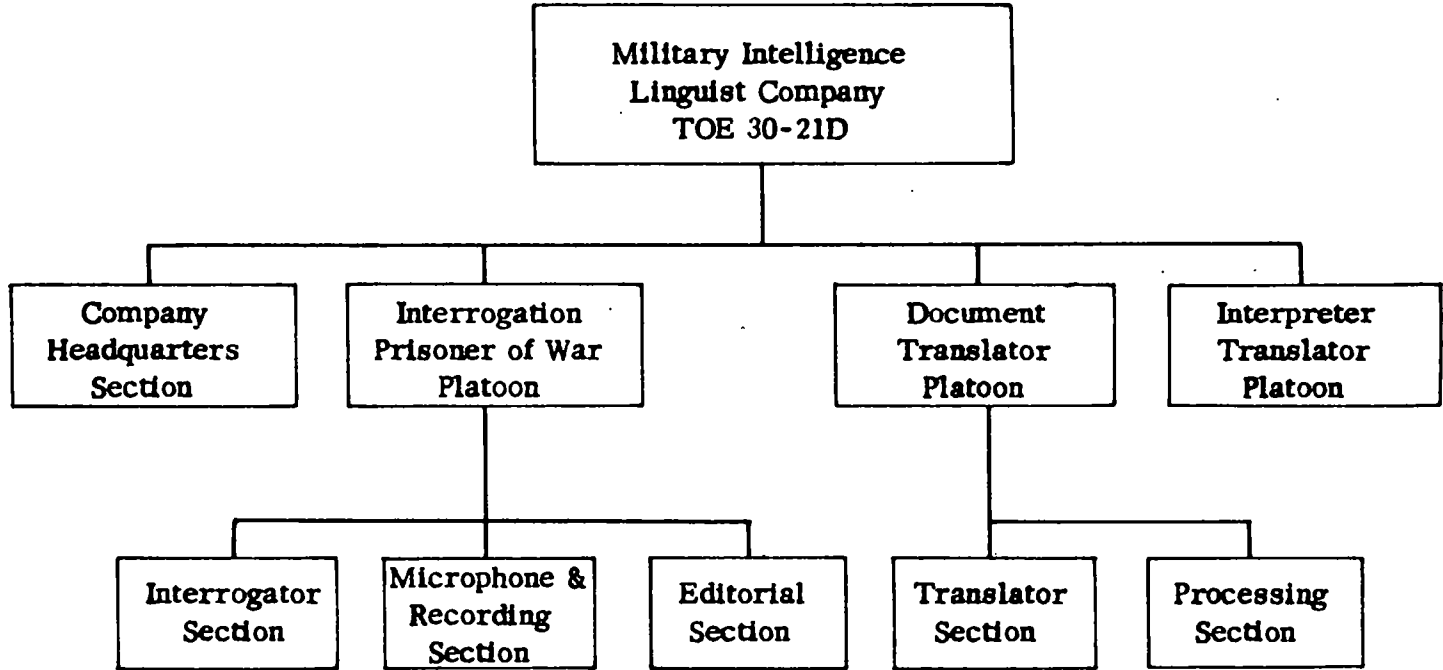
Military Intelligence Linguist Company TOE 30-21D

Company Headquarters Section

Interrogation Prisoner of War Platoon

Document Translator Platoon

Interpreter Translator Platoon

Interrogator Section

Microphone & Recording Section

Editorial Section

Translator Section

Processing Section